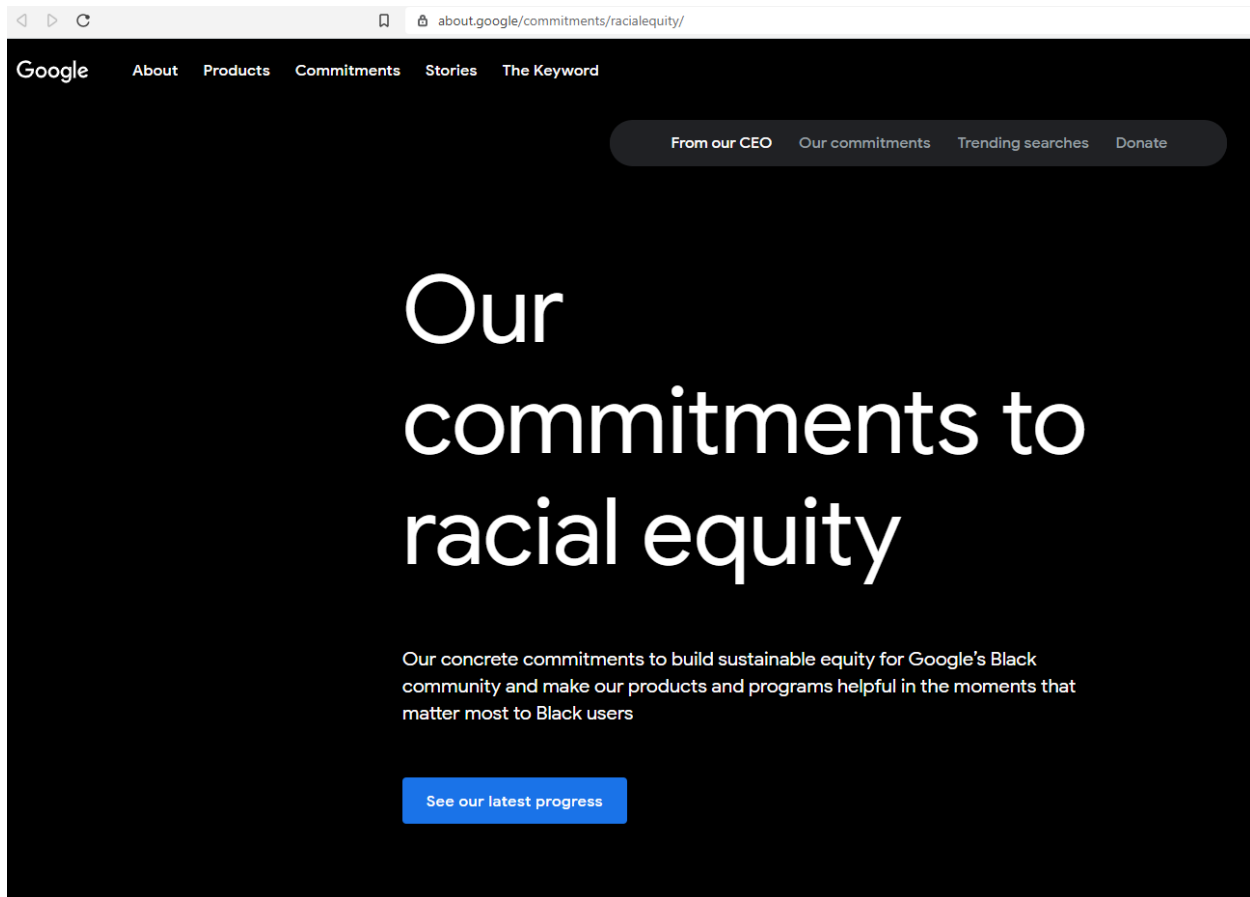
about.google/commitments/racialequity/

Google About Products Commitments Stories The Keyword

From our CEO Our commitments Trending searches Donate

Our commitments to racial equity

Our concrete commitments to build sustainable equity for Google's Black community and make our products and programs helpful in the moments that matter most to Black users

See our latest progress